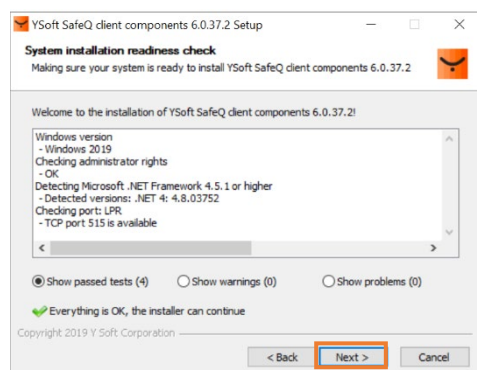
YSoft SafeQ client components 6.0.37.2 Setup

System installation readiness check

Making sure your system is ready to install YSoft SafeQ client components 6.0.37.2

Welcome to the installation of YSoft SafeQ client components 6.0.37.2!

Windows version
- Windows 2019
Checking administrator rights
- OK
Detecting Microsoft .NET Framework 4.5.1 or higher
- Detected versions: .NET 4: 4.8.03752
Checking port: LPR
- TCP port 515 is available

Show passed tests (4)
Show warnings (0)
Show problems (0)

Everything is OK, the installer can continue

Copyright 2019 Y Soft Corporation

< Back
Next >
Cancel